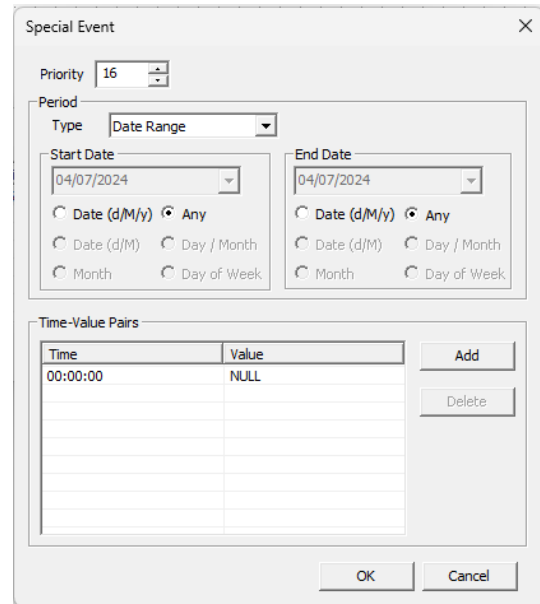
Special Event

Priority 16

Period

Type Date Range

Start Date

04/07/2024

Date (d/M/y) Any

Date (d/M) Day / Month

Month Day of Week

End Date

04/07/2024

Date (d/M/y) Any

Date (d/M) Day / Month

Month Day of Week

Time-Value Pairs

| Time | Value |
|---|---|
| 00:00:00 | NULL |

Add

Delete

OK

Cancel